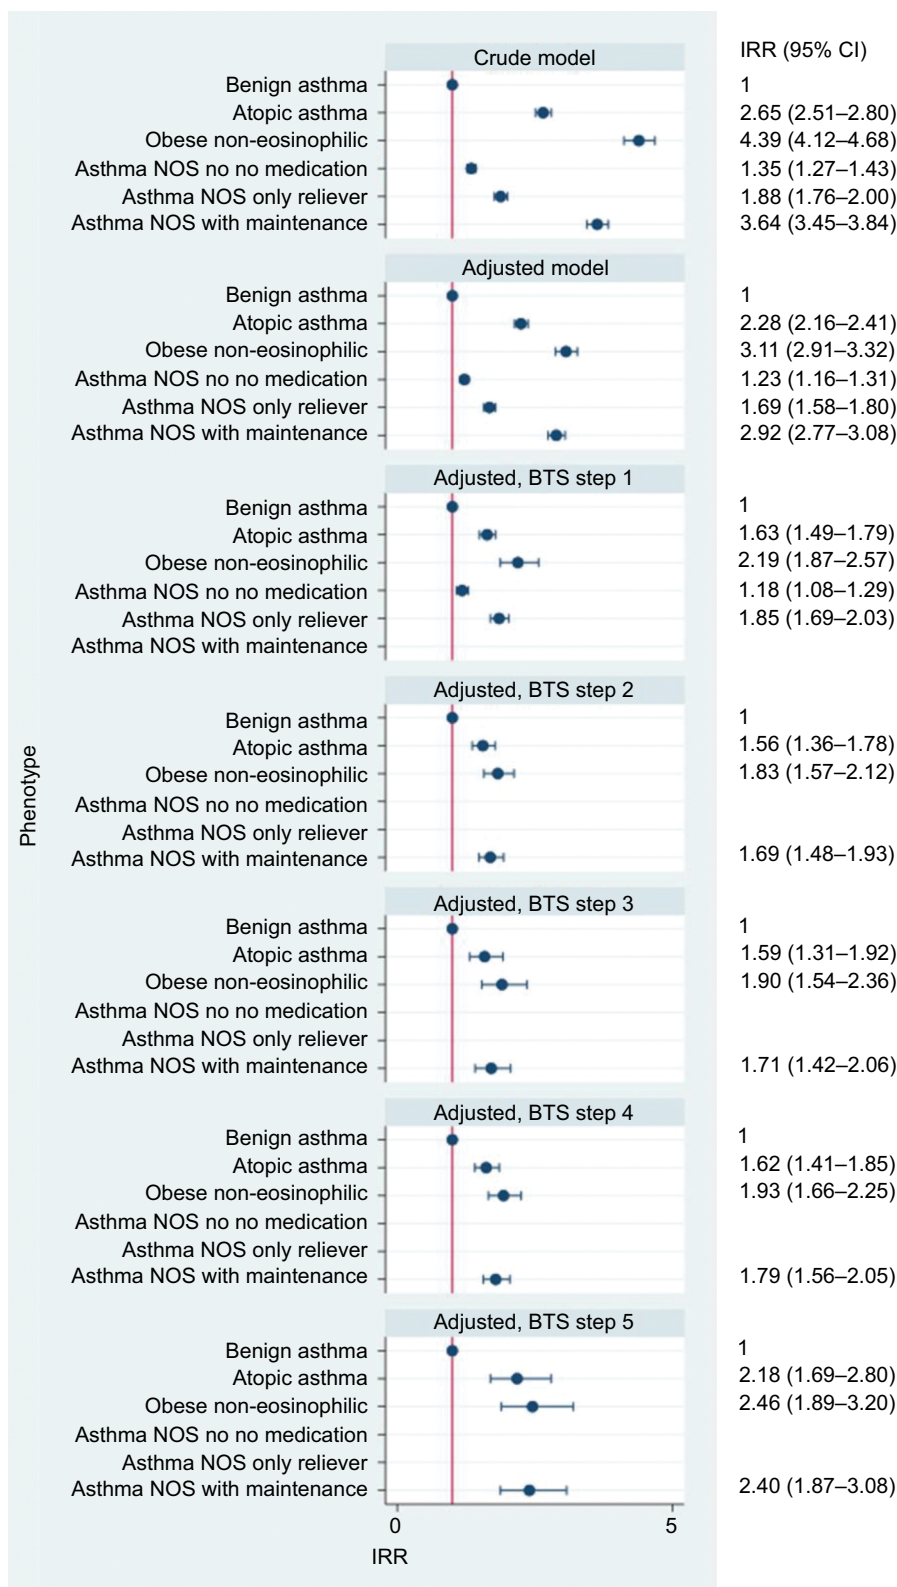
IRR (95% CI)

Crude model
Benign asthma 1
Atopic asthma 2.65 (2.51–2.80)
Obese non-eosinophilic 4.39 (4.12–4.68)
Asthma NOS no no medication 1.35 (1.27–1.43)
Asthma NOS only reliever 1.88 (1.76–2.00)
Asthma NOS with maintenance 3.64 (3.45–3.84)

Adjusted model
Benign asthma 1
Atopic asthma 2.28 (2.16–2.41)
Obese non-eosinophilic 3.11 (2.91–3.32)
Asthma NOS no no medication 1.23 (1.16–1.31)
Asthma NOS only reliever 1.69 (1.58–1.80)
Asthma NOS with maintenance 2.92 (2.77–3.08)

Adjusted, BTS step 1
Benign asthma 1
Atopic asthma 1.63 (1.49–1.79)
Obese non-eosinophilic 2.19 (1.87–2.57)
Asthma NOS no no medication 1.18 (1.08–1.29)
Asthma NOS only reliever 1.85 (1.69–2.03)
Asthma NOS with maintenance

Adjusted, BTS step 2
Benign asthma 1
Atopic asthma 1.56 (1.36–1.78)
Obese non-eosinophilic 1.83 (1.57–2.12)
Asthma NOS no no medication
Asthma NOS only reliever
Asthma NOS with maintenance 1.69 (1.48–1.93)

Adjusted, BTS step 3
Benign asthma 1
Atopic asthma 1.59 (1.31–1.92)
Obese non-eosinophilic 1.90 (1.54–2.36)
Asthma NOS no no medication
Asthma NOS only reliever
Asthma NOS with maintenance 1.71 (1.42–2.06)

Adjusted, BTS step 4
Benign asthma 1
Atopic asthma 1.62 (1.41–1.85)
Obese non-eosinophilic 1.93 (1.66–2.25)
Asthma NOS no no medication
Asthma NOS only reliever
Asthma NOS with maintenance 1.79 (1.56–2.05)

Adjusted, BTS step 5
Benign asthma 1
Atopic asthma 2.18 (1.69–2.80)
Obese non-eosinophilic 2.46 (1.89–3.20)
Asthma NOS no no medication
Asthma NOS only reliever
Asthma NOS with maintenance 2.40 (1.87–3.08)

Phenotype

0 5
IRR